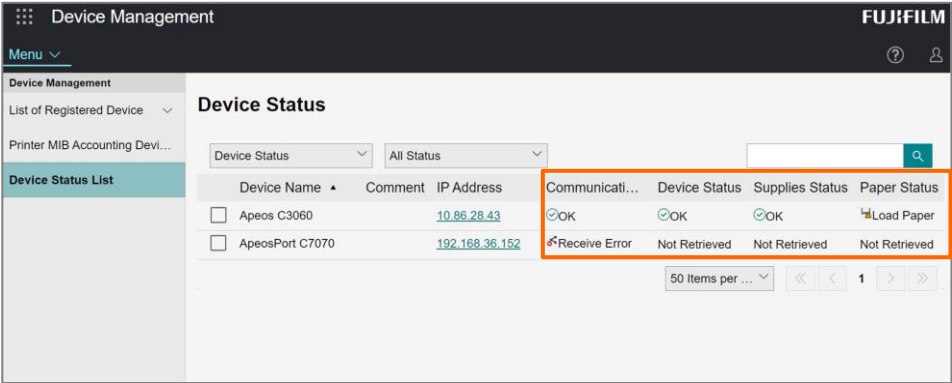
Device Management

FUJIFILM

Menu

Device Management

List of Registered Device

Printer MIB Accounting Devi...

Device Status List

Device Status

Device Status

All Status

|  | Device Name ▲ | Comment | IP Address | Communicati... | Device Status | Supplies Status | Paper Status |
|---|---|---|---|---|---|---|---|
|  | Apeos C3060 |  | 10.86.28.43 | OK | OK | OK | Load Paper |
|  | ApeosPort C7070 |  | 192.168.36.152 | Receive Error | Not Retrieved | Not Retrieved | Not Retrieved |

50 Items per ...

1